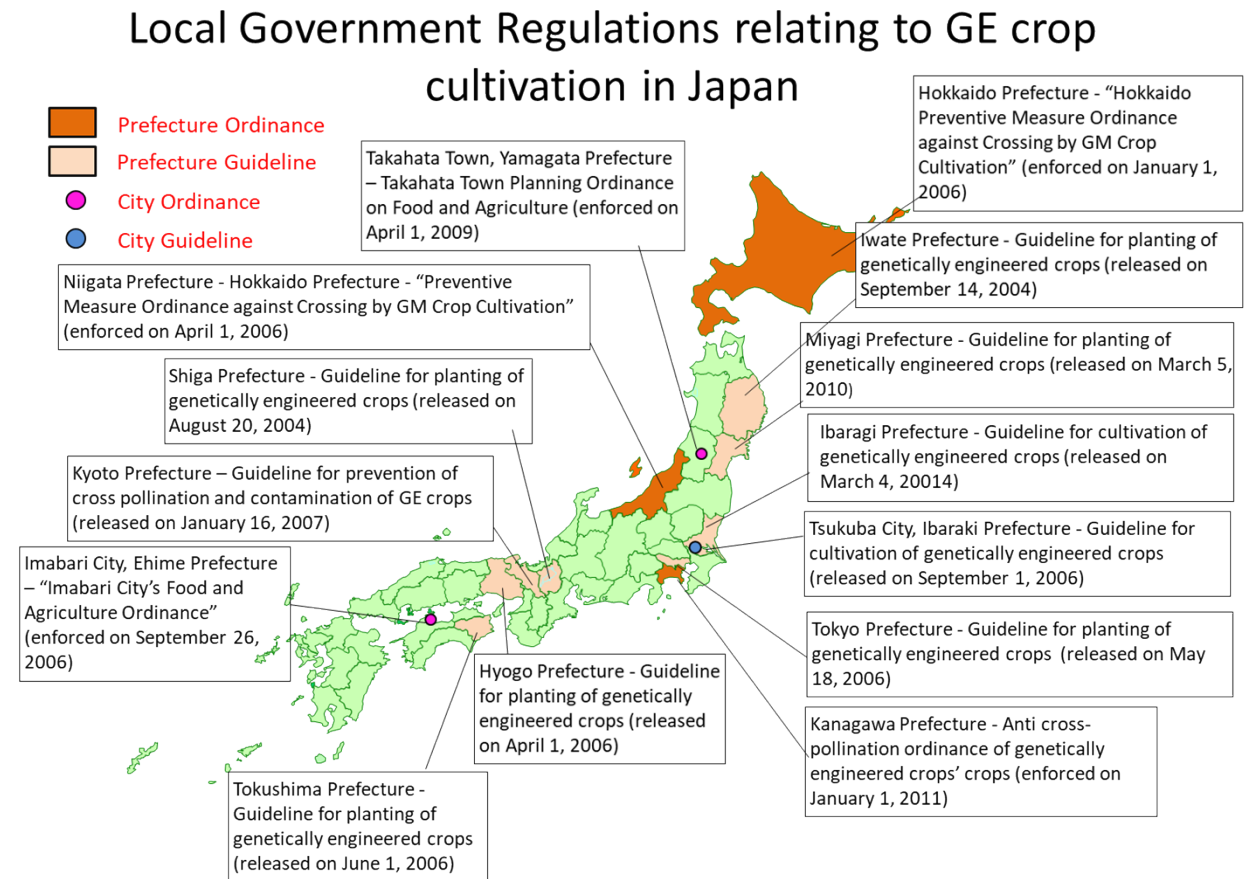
Local Government Regulations relating to GE crop cultivation in Japan

Prefecture Ordinance
Prefecture Guideline
City Ordinance
City Guideline

Hokkaido Prefecture - "Hokkaido Preventive Measure Ordinance against Crossing by GM Crop Cultivation" (enforced on January 1, 2006)

Takahata Town, Yamagata Prefecture – Takahata Town Planning Ordinance on Food and Agriculture (enforced on April 1, 2009)

Iwate Prefecture - Guideline for planting of genetically engineered crops (released on September 14, 2004)

Niigata Prefecture - Hokkaido Prefecture - "Preventive Measure Ordinance against Crossing by GM Crop Cultivation" (enforced on April 1, 2006)

Miyagi Prefecture - Guideline for planting of genetically engineered crops (released on March 5, 2010)

Shiga Prefecture - Guideline for planting of genetically engineered crops (released on August 20, 2004)

Ibaragi Prefecture - Guideline for cultivation of genetically engineered crops (released on March 4, 20014)

Kyoto Prefecture – Guideline for prevention of cross pollination and contamination of GE crops (released on January 16, 2007)

Tsukuba City, Ibaraki Prefecture - Guideline for cultivation of genetically engineered crops (released on September 1, 2006)

Imabari City, Ehime Prefecture – "Imabari City's Food and Agriculture Ordinance" (enforced on September 26, 2006)

Tokyo Prefecture - Guideline for planting of genetically engineered crops (released on May 18, 2006)

Hyogo Prefecture - Guideline for planting of genetically engineered crops (released on April 1, 2006)

Kanagawa Prefecture - Anti cross-pollination ordinance of genetically engineered crops' crops (enforced on January 1, 2011)

Tokushima Prefecture - Guideline for planting of genetically engineered crops (released on June 1, 2006)